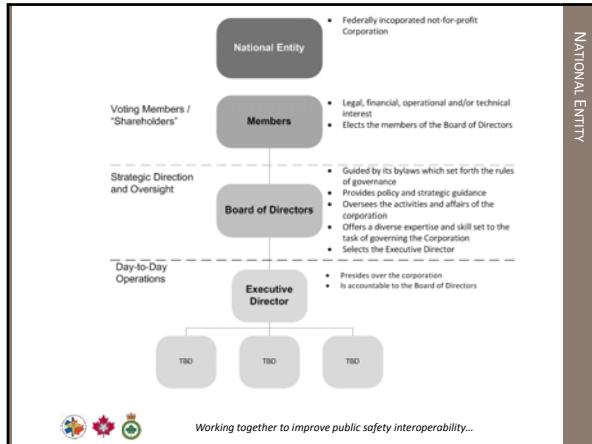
National Entity

• Federally incoporated not-for-profit Corporation

Voting Members / "Shareholders"

Members

• Legal, financial, operational and/or technical interest
• Elects the members of the Board of Directors

Strategic Direction and Oversight

Board of Directors

• Guided by its bylaws which set forth the rules of governance
• Provides policy and strategic guidance
• Oversees the activities and affairs of the corporation
• Offers a diverse expertise and skill set to the task of governing the Corporation
• Selects the Executive Director

Day-to-Day Operations

Executive Director

• Presides over the corporation
• Is accountable to the Board of Directors

TBD

TBD

TBD

Working together to improve public safety interoperability…

NATIONAL ENTITY